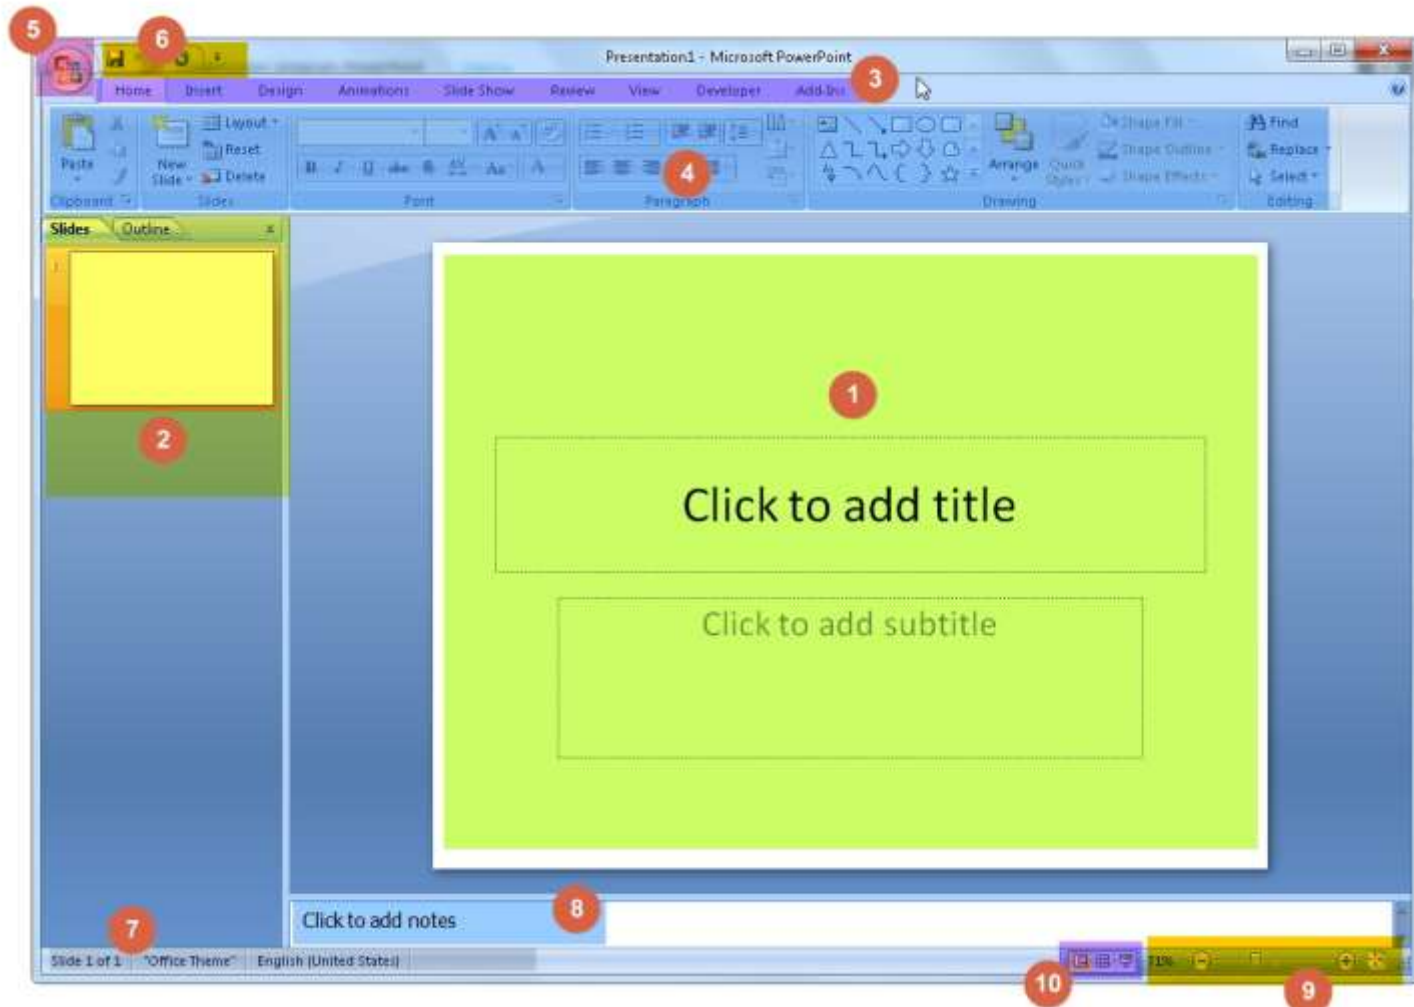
5
6
Presentation1 - Microsoft PowerPoint
3
Home
Insert
Design
Animations
Slide Show
Review
View
Developer
Add-Ins
Paste
Clipboard
Layout
Reset
New Slide
Delete
Slides
Font
4
Paragraph
Arrange
Quick Styles
Shape Fill
Shape Outline
Shape Effects
Drawing
Find
Replace
Select
Editing
Slides
Outline
1
2
1
Click to add title
Click to add subtitle
Click to add notes
8
7
Slide 1 of 1
"Office Theme"
English (United States)
71%
10
9